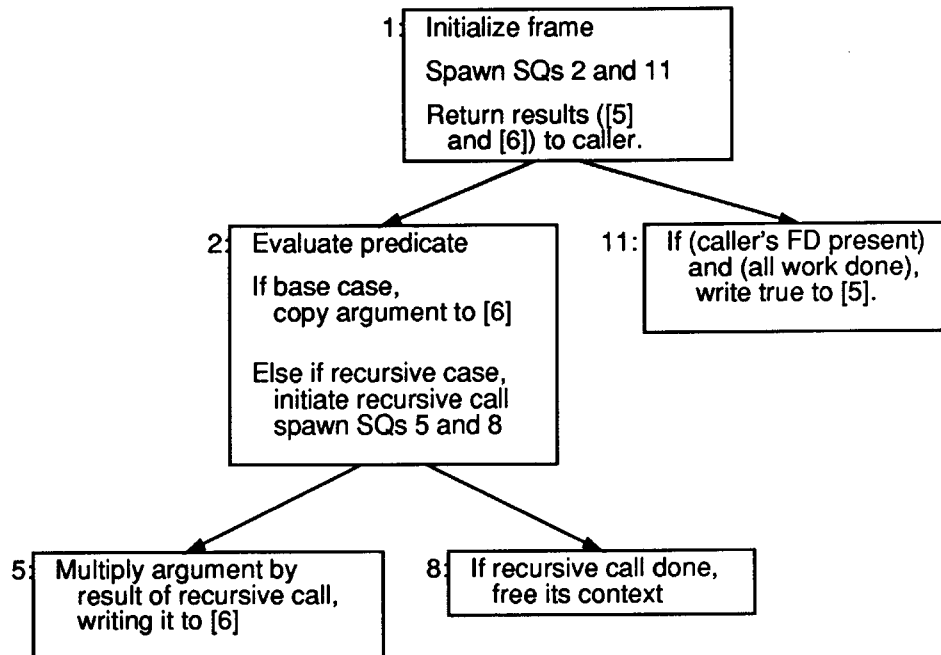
1: Initialize frame

Spawn SQs 2 and 11

Return results ([5] and [6]) to caller.

2: Evaluate predicate

If base case, copy argument to [6]

Else if recursive case, initiate recursive call spawn SQs 5 and 8

11: If (caller's FD present) and (all work done), write true to [5].

5: Multiply argument by result of recursive call, writing it to [6]

8: If recursive call done, free its context